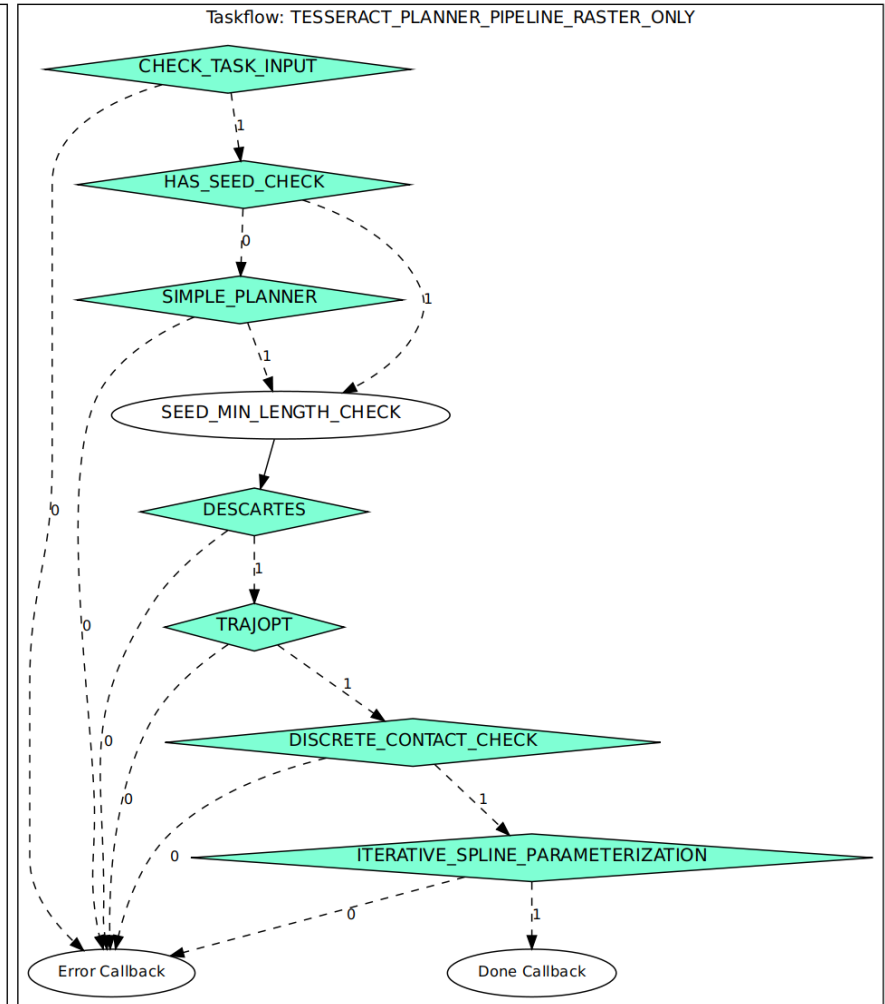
Taskflow: TESSERACT_PLANNER_PIPELINE_RASTER_ONLY

CHECK_TASK_INPUT

1

HAS_SEED_CHECK

0

SIMPLE_PLANNER

1

1

SEED_MIN_LENGTH_CHECK

0

DESCARTES

1

0

TRAJOPT

1

0

DISCRETE_CONTACT_CHECK

0

1

0

ITERATIVE_SPLINE_PARAMETERIZATION

0

1

Error Callback

Done Callback